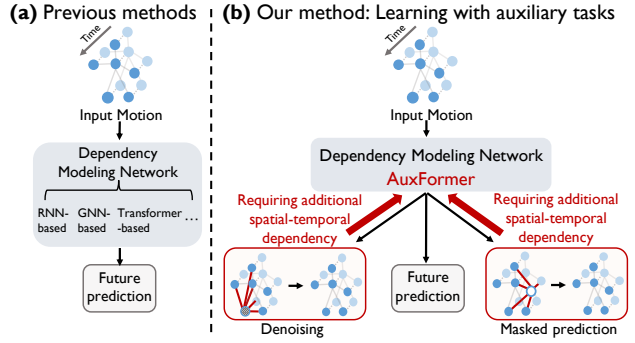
**(a)** Previous methods

Time

Input Motion

Dependency Modeling Network

RNN-based GNN-based Transformer-based ...

Future prediction

**(b)** Our method: Learning with auxiliary tasks

Time

Input Motion

Dependency Modeling Network

AuxFormer

Requiring additional spatial-temporal dependency

Requiring additional spatial-temporal dependency

Denoising

Future prediction

Masked prediction